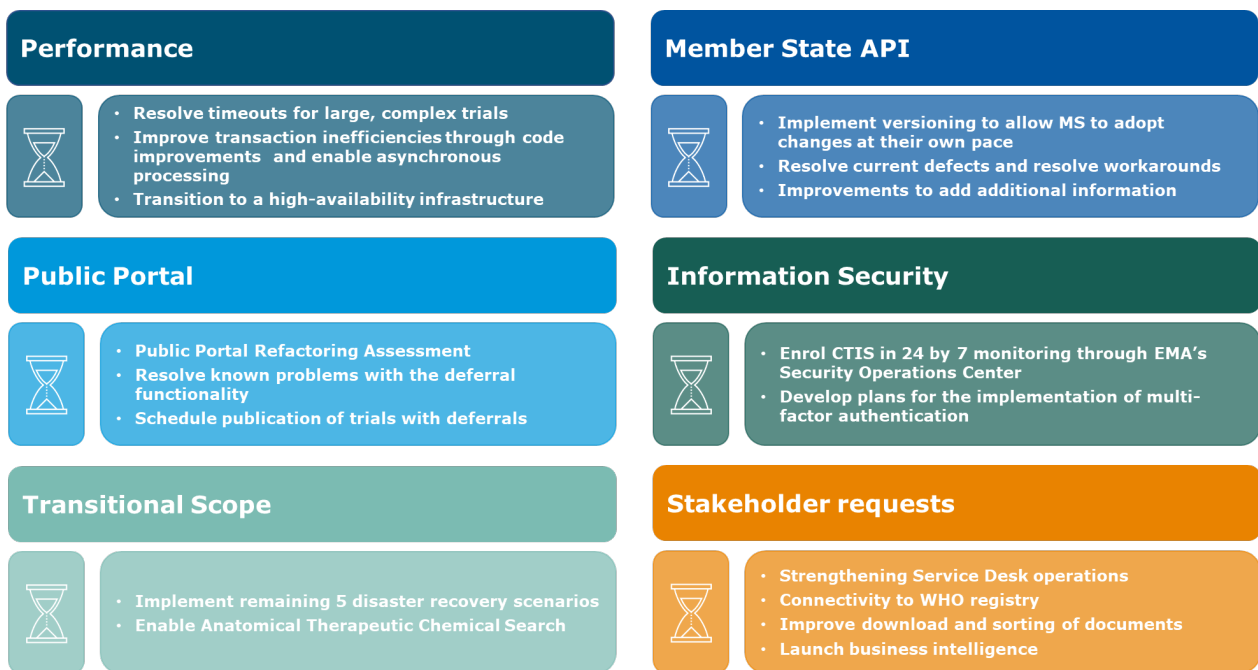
Performance

- Resolve timeouts for large, complex trials
- Improve transaction inefficiencies through code improvements and enable asynchronous processing
- Transition to a high-availability infrastructure

Public Portal

- Public Portal Refactoring Assessment
- Resolve known problems with the deferral functionality
- Schedule publication of trials with deferrals

Transitional Scope

- Implement remaining 5 disaster recovery scenarios
- Enable Anatomical Therapeutic Chemical Search

Member State API

- Implement versioning to allow MS to adopt changes at their own pace
- Resolve current defects and resolve workarounds
- Improvements to add additional information

Information Security

- Enrol CTIS in 24 by 7 monitoring through EMA's Security Operations Center
- Develop plans for the implementation of multi-factor authentication

Stakeholder requests

- Strengthening Service Desk operations
- Connectivity to WHO registry
- Improve download and sorting of documents
- Launch business intelligence